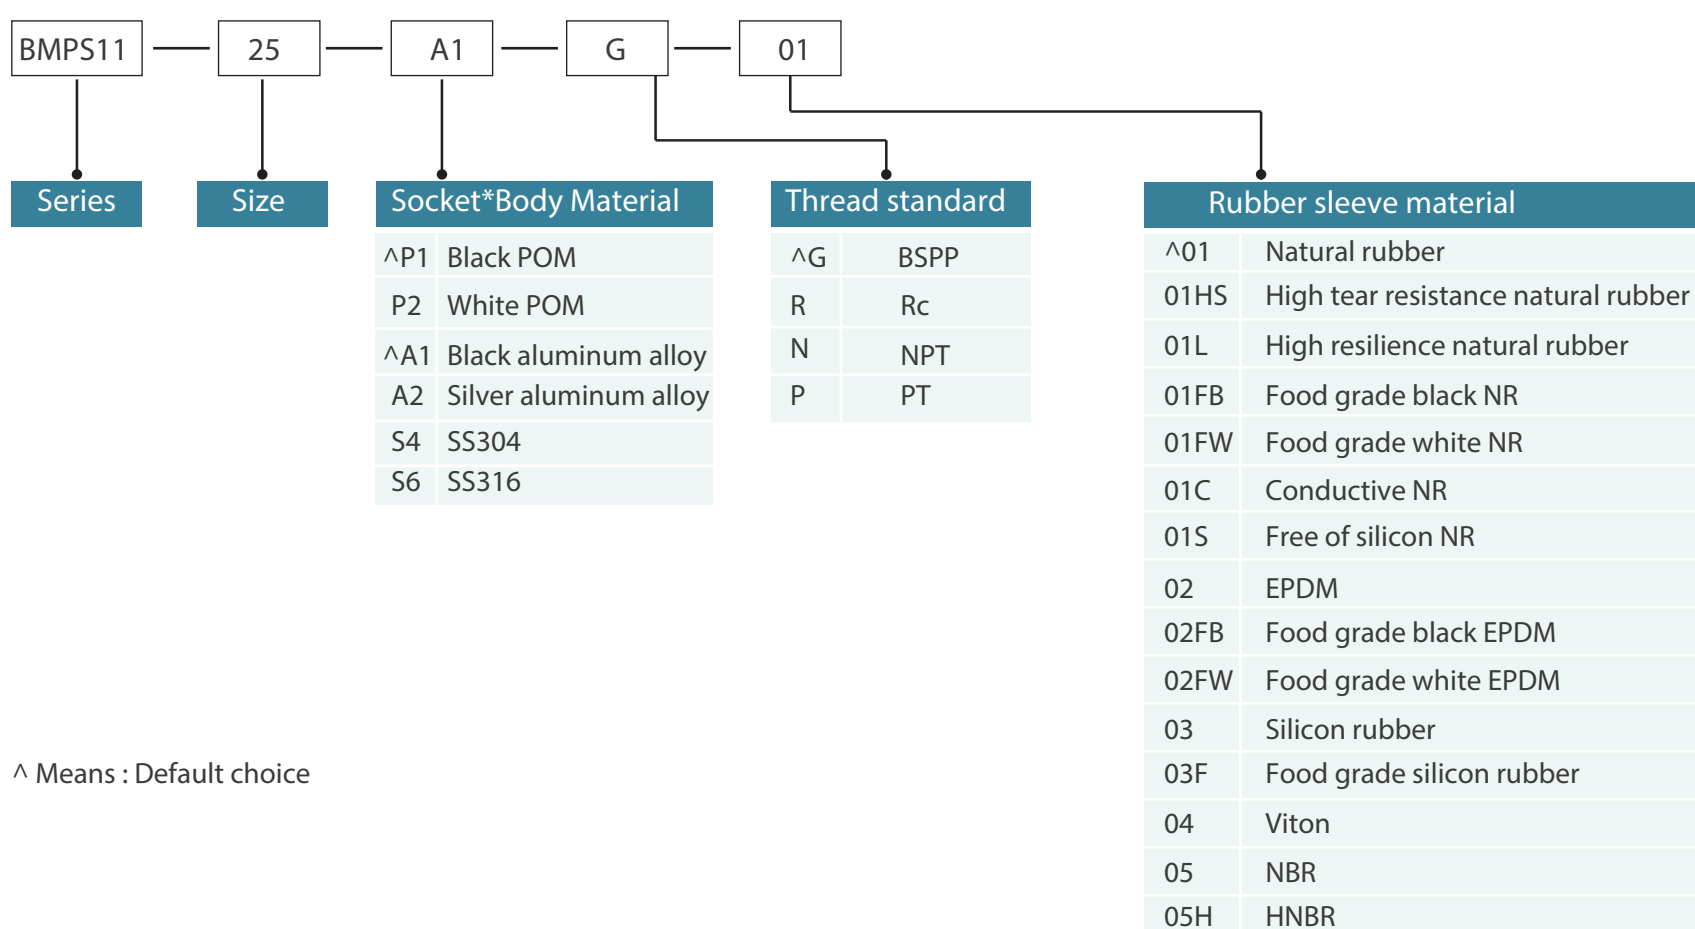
BMPS11 — 25 — A1 — G — 01

Series

Size

| Socket*Body Material | |
|---|---|
| ^P1 | Black POM |
| P2 | White POM |
| ^A1 | Black aluminum alloy |
| A2 | Silver aluminum alloy |
| S4 | SS304 |
| S6 | SS316 |

| Thread standard | |
|---|---|
| ^G | BSPP |
| R | Rc |
| N | NPT |
| P | PT |

| Rubber sleeve material | |
|---|---|
| ^01 | Natural rubber |
| 01HS | High tear resistance natural rubber |
| 01L | High resilience natural rubber |
| 01FB | Food grade black NR |
| 01FW | Food grade white NR |
| 01C | Conductive NR |
| 01S | Free of silicon NR |
| 02 | EPDM |
| 02FB | Food grade black EPDM |
| 02FW | Food grade white EPDM |
| 03 | Silicon rubber |
| 03F | Food grade silicon rubber |
| 04 | Viton |
| 05 | NBR |
| 05H | HNBR |

^ Means : Default choice